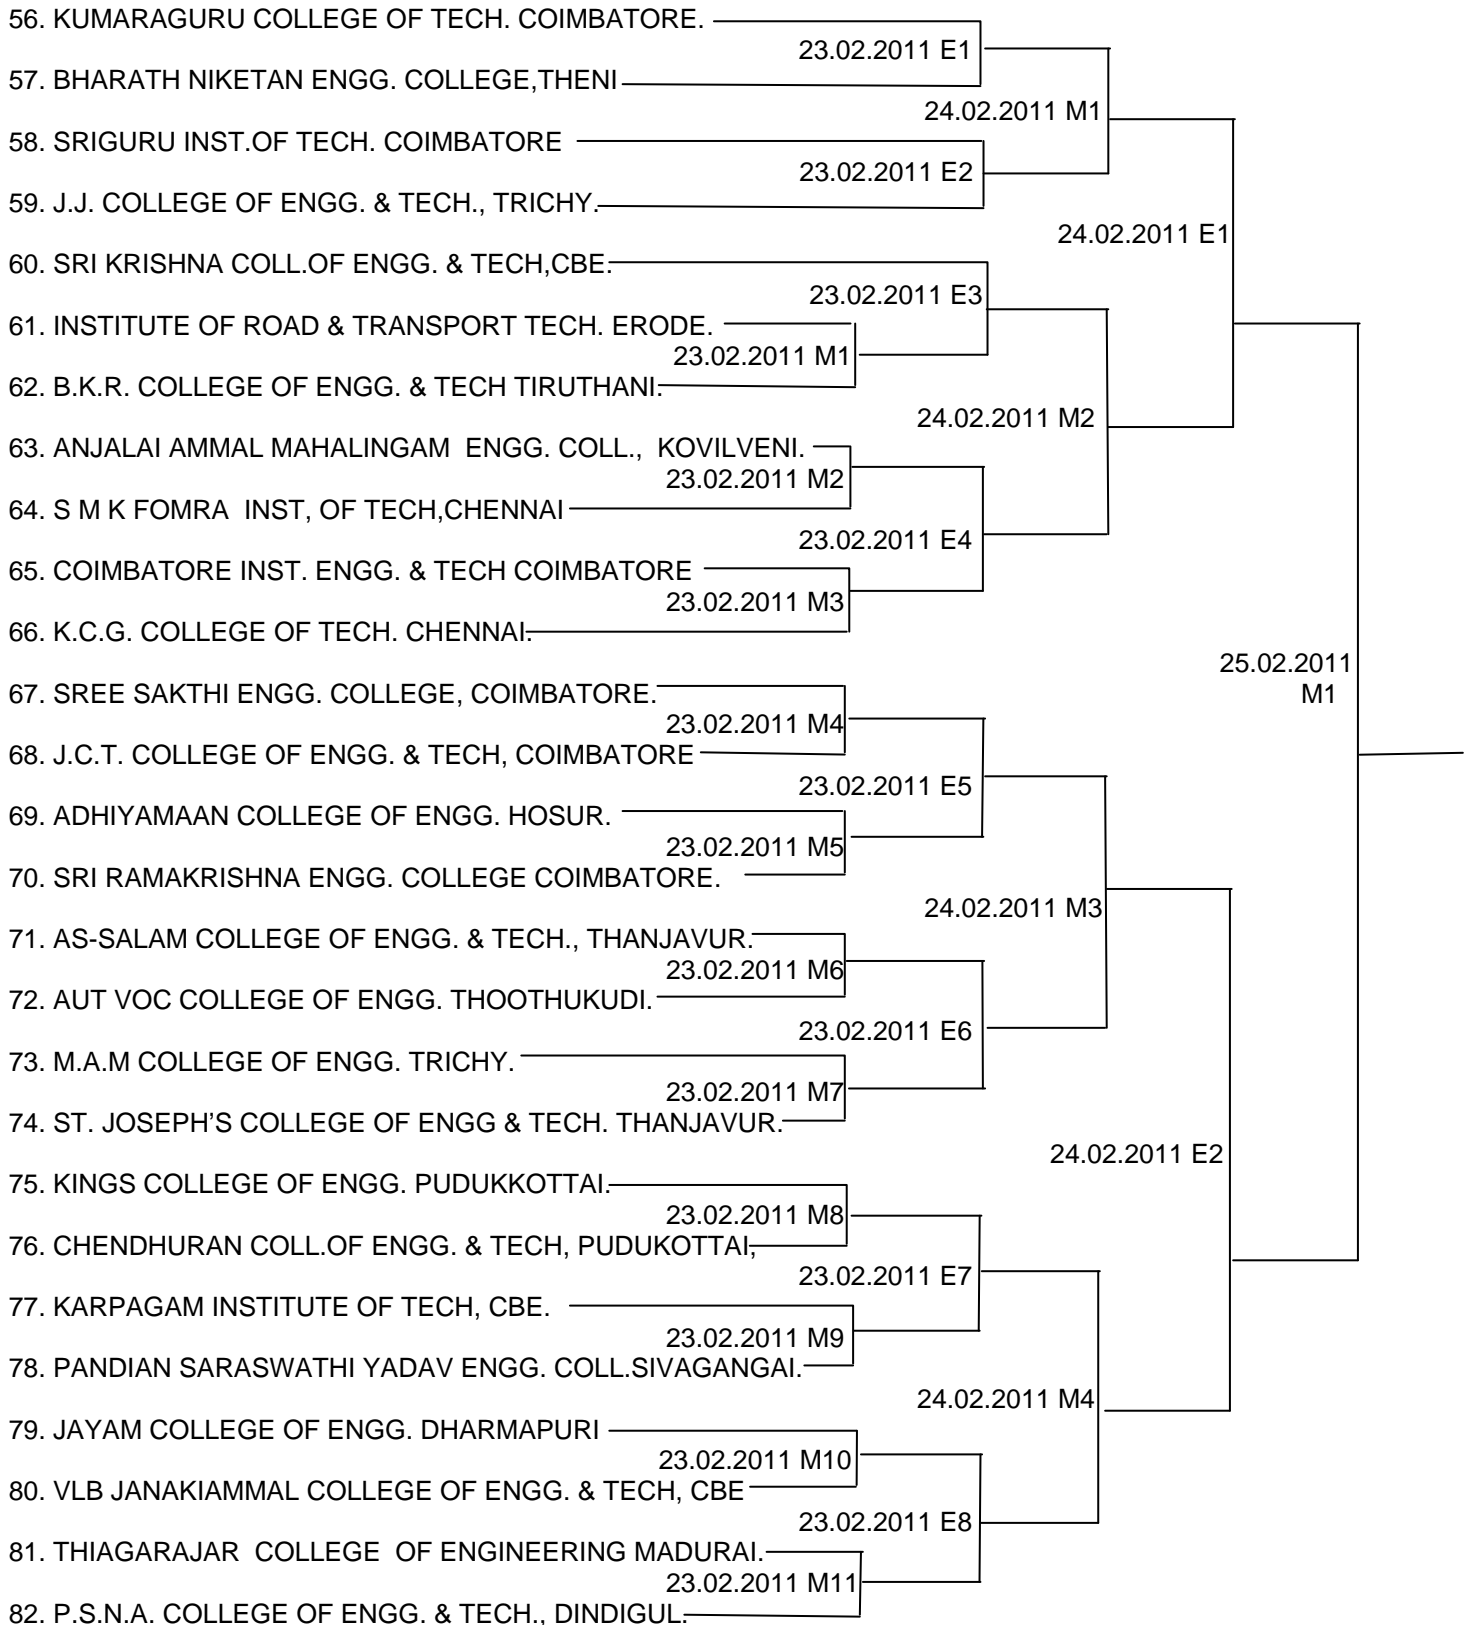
56. KUMARAGURU COLLEGE OF TECH. COIMBATORE.
23.02.2011 E1
57. BHARATH NIKETAN ENGG. COLLEGE,THENI
24.02.2011 M1
58. SRIGURU INST.OF TECH. COIMBATORE
23.02.2011 E2
59. J.J. COLLEGE OF ENGG. & TECH., TRICHY.
24.02.2011 E1
60. SRI KRISHNA COLL.OF ENGG. & TECH,CBE.
23.02.2011 E3
61. INSTITUTE OF ROAD & TRANSPORT TECH. ERODE.
23.02.2011 M1
62. B.K.R. COLLEGE OF ENGG. & TECH TIRUTHANI.
24.02.2011 M2
63. ANJALAI AMMAL MAHALINGAM ENGG. COLL., KOVILVENI.
23.02.2011 M2
64. S M K FOMRA INST, OF TECH,CHENNAI
23.02.2011 E4
65. COIMBATORE INST. ENGG. & TECH COIMBATORE
23.02.2011 M3
66. K.C.G. COLLEGE OF TECH. CHENNAI.
25.02.2011 M1
67. SREE SAKTHI ENGG. COLLEGE, COIMBATORE.
23.02.2011 M4
68. J.C.T. COLLEGE OF ENGG. & TECH, COIMBATORE
23.02.2011 E5
69. ADHIYAMAAN COLLEGE OF ENGG. HOSUR.
23.02.2011 M5
70. SRI RAMAKRISHNA ENGG. COLLEGE COIMBATORE.
24.02.2011 M3
71. AS-SALAM COLLEGE OF ENGG. & TECH., THANJAVUR.
23.02.2011 M6
72. AUT VOC COLLEGE OF ENGG. THOOTHUKUDI.
23.02.2011 E6
73. M.A.M COLLEGE OF ENGG. TRICHY.
23.02.2011 M7
74. ST. JOSEPH'S COLLEGE OF ENGG & TECH. THANJAVUR.
24.02.2011 E2
75. KINGS COLLEGE OF ENGG. PUDUKKOTTAI.
23.02.2011 M8
76. CHENDHURAN COLL.OF ENGG. & TECH, PUDUKOTTAI,
23.02.2011 E7
77. KARPAGAM INSTITUTE OF TECH, CBE.
23.02.2011 M9
78. PANDIAN SARASWATHI YADAV ENGG. COLL.SIVAGANGAI.
24.02.2011 M4
79. JAYAM COLLEGE OF ENGG. DHARMAPURI
23.02.2011 M10
80. VLB JANAKIAMMAL COLLEGE OF ENGG. & TECH, CBE
23.02.2011 E8
81. THIAGARAJAR COLLEGE OF ENGINEERING MADURAI.
23.02.2011 M11
82. P.S.N.A. COLLEGE OF ENGG. & TECH., DINDIGUL.